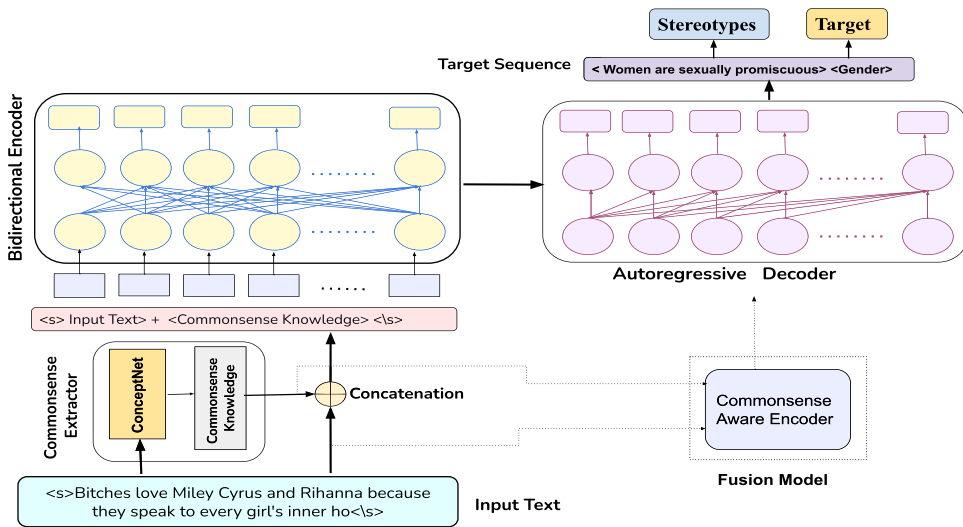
Stereotypes

Target

Target Sequence

< Women are sexually promiscuous> <Gender>

Bidirectional Encoder

Autoregressive Decoder

<s> Input Text> + <Commonsense Knowledge> <\s>

Commonsense Extractor

ConceptNet

Commonsense Knowledge

Concatenation

Commonsense Aware Encoder

Fusion Model

<s>Bitches love Miley Cyrus and Rihanna because they speak to every girl's inner ho<\s>

Input Text